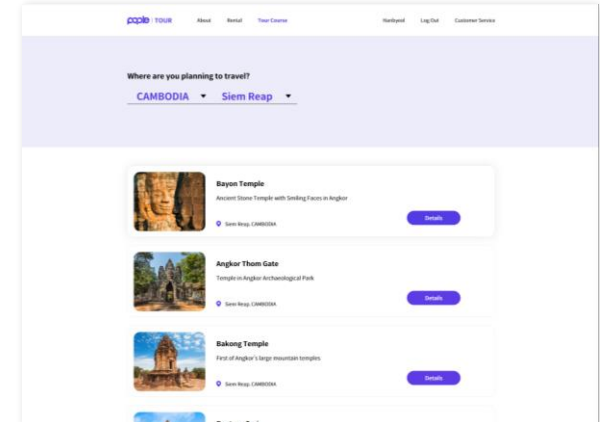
pople | TOUR About Rental Tour Course Hanbyeol Log Out Customer Service

Where are you planning to travel?

CAMBODIA ▾ Siem Reap ▾

Bayon Temple
Ancient Stone Temple with Smiling Faces in Angkor
Siem Reap, CAMBODIA
Details

Angkor Thom Gate
Temple in Angkor Archaeological Park
Siem Reap, CAMBODIA
Details

Bakong Temple
First of Angkor's large mountain temples
Siem Reap, CAMBODIA
Details

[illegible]